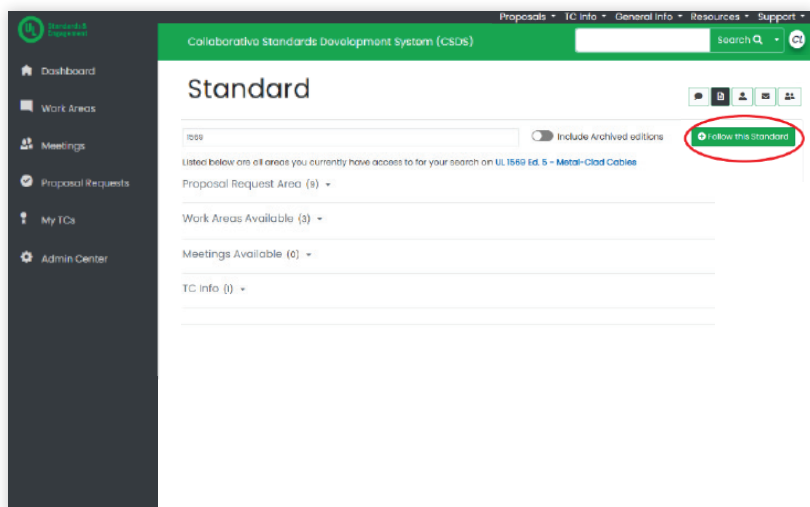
Standards & Engagement

Proposals ▾ TC Info ▾ General Info ▾ Resources ▾ Support ▾

Collaborative Standards Development System (CSDS)

Search

Dashboard

Work Areas

Meetings

Proposal Requests

My TCs

Admin Center

Standard

1569

Include Archived editions

Follow this Standard

Listed below are all areas you currently have access to for your search on UL 1569 Ed. 5 - Metal-Clad Cables

Proposal Request Area (9) ▾

Work Areas Available (3) ▾

Meetings Available (0) ▾

TC Info (1) ▾